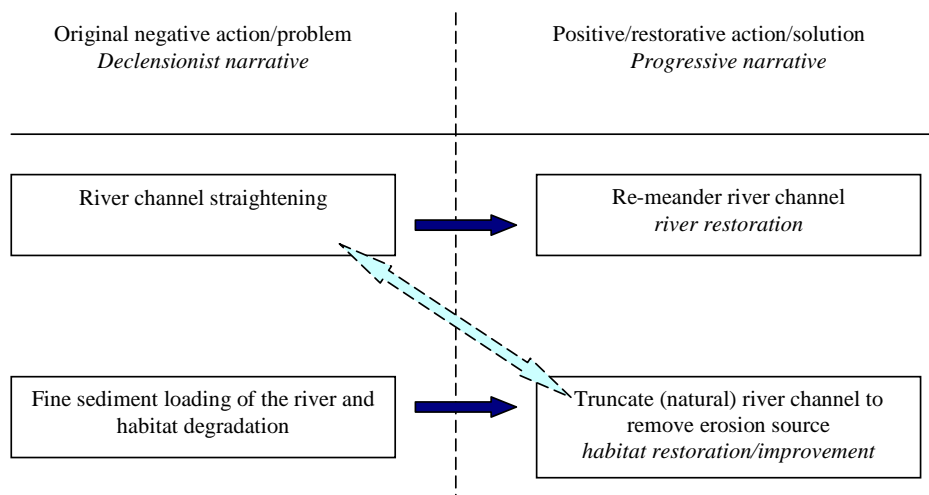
Original negative action/problem
*Declensionist narrative*

Positive/restorative action/solution
*Progressive narrative*

River channel straightening

Re-meander river channel
*river restoration*

Fine sediment loading of the river and habitat degradation

Truncate (natural) river channel to remove erosion source
*habitat restoration/improvement*